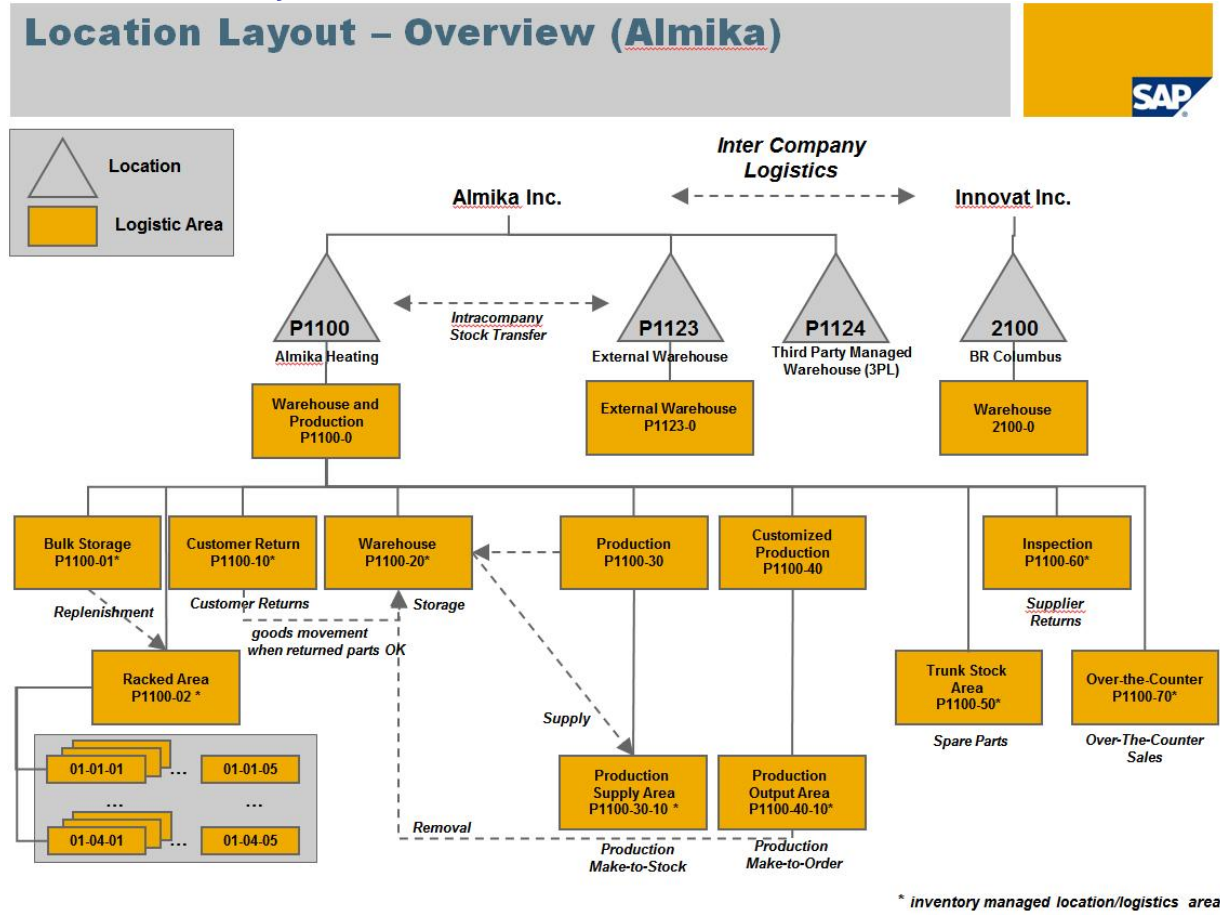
Location Layout – Overview (Almika)

SAP

Location

Logistic Area

Inter Company Logistics

Almika Inc.

Innovat Inc.

P1100
Almika Heating

Intracompany Stock Transfer

P1123
External Warehouse

P1124
Third Party Managed Warehouse (3PL)

2100
BR Columbus

Warehouse and Production
P1100-0

External Warehouse
P1123-0

Warehouse
2100-0

Bulk Storage
P1100-01*

Customer Return
P1100-10*

Warehouse
P1100-20*

Production
P1100-30

Customized Production
P1100-40

Inspection
P1100-60*

Replenishment

Customer Returns

Storage

Supplier Returns

goods movement when returned parts OK

Racked Area
P1100-02 *

Trunk Stock Area
P1100-50*

Over-the-Counter
P1100-70*

Supply

Spare Parts

Over-The-Counter Sales

01-01-01 ... 01-01-05

... ...

01-04-01 ... 01-04-05

Production Supply Area
P1100-30-10 *

Production Output Area
P1100-40-10*

Removal

Production Make-to-Stock

Production Make-to-Order

* inventory managed location/logistics area